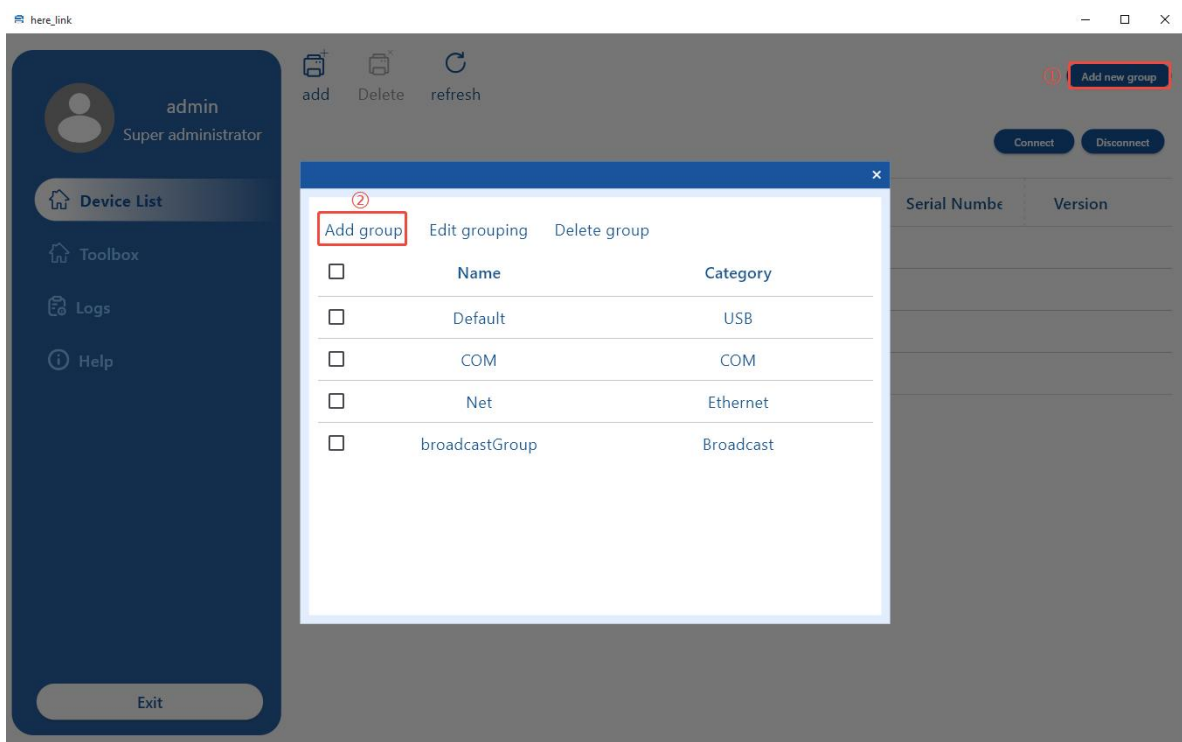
here_link

admin
Super administrator

Device List

Toolbox

Logs

Help

Exit

add Delete refresh

① Add new group

Connect Disconnect

Serial Numbe Version

②
Add group Edit grouping Delete group

| ☐ | Name | Category |
|---|---|---|
| ☐ | Default | USB |
| ☐ | COM | COM |
| ☐ | Net | Ethernet |
| ☐ | broadcastGroup | Broadcast |